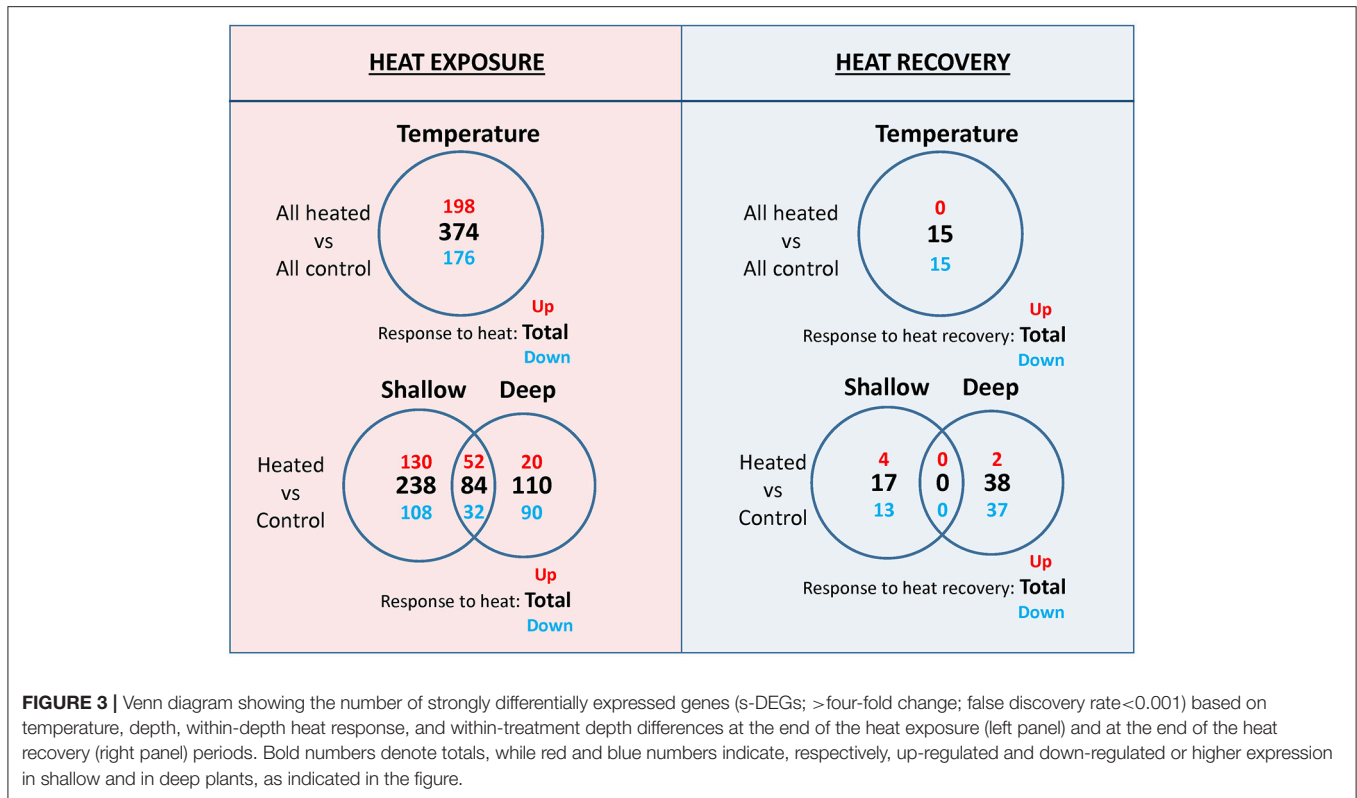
HEAT EXPOSURE

Temperature

All heated
vs
All control

198
374
176

Up
Response to heat: Total
Down

Shallow Deep

Heated
vs
Control

130
238
108

52
84
32

20
110
90

Up
Response to heat: Total
Down

HEAT RECOVERY

Temperature

All heated
vs
All control

0
15
15

Up
Response to heat recovery: Total
Down

Shallow Deep

Heated
vs
Control

4
17
13

0
0
0

2
38
37

Up
Response to heat recovery: Total
Down

FIGURE 3 | Venn diagram showing the number of strongly differentially expressed genes (s-DEGs; >four-fold change; false discovery rate<0.001) based on temperature, depth, within-depth heat response, and within-treatment depth differences at the end of the heat exposure (left panel) and at the end of the heat recovery (right panel) periods. Bold numbers denote totals, while red and blue numbers indicate, respectively, up-regulated and down-regulated or higher expression in shallow and in deep plants, as indicated in the figure.